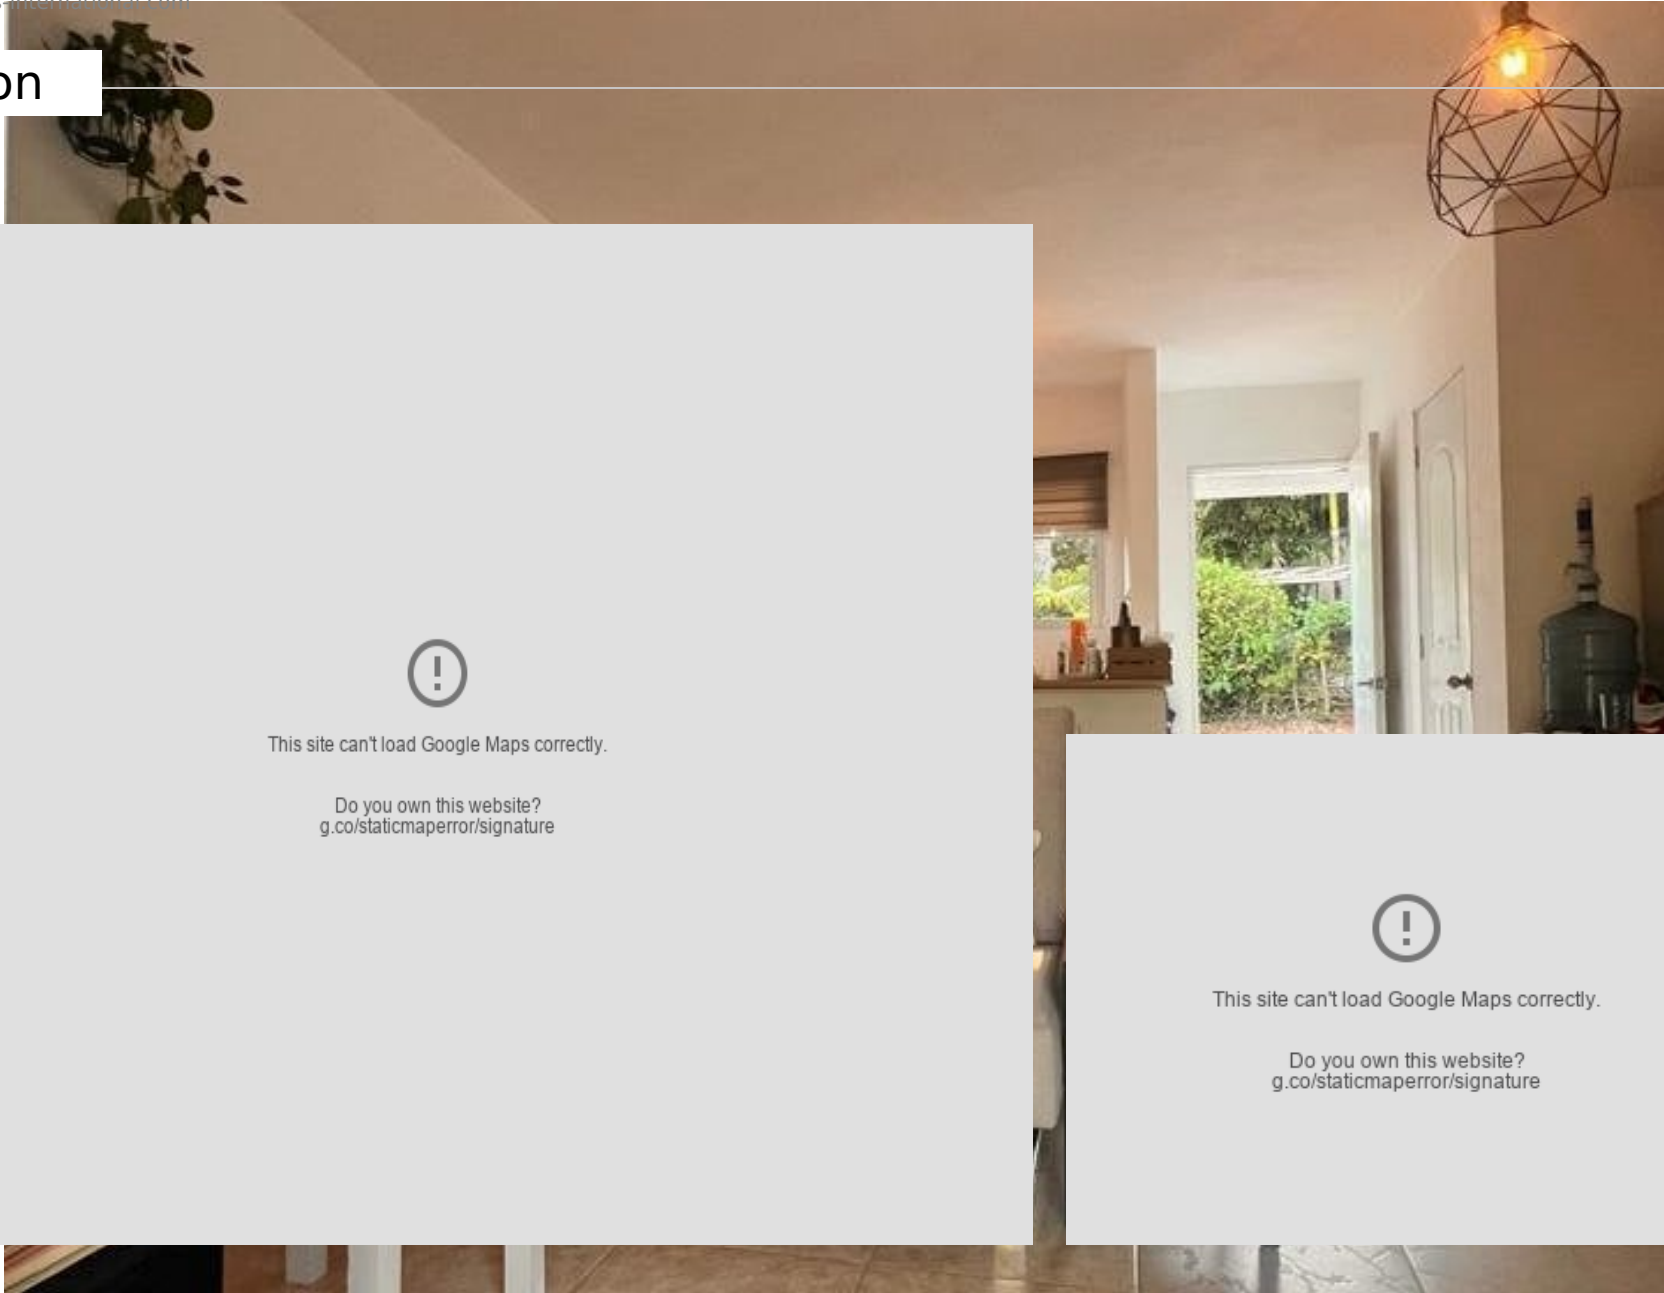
on

This site can't load Google Maps correctly.

Do you own this website?
g.co/staticmaperror/signature

This site can't load Google Maps correctly.

Do you own this website?
g.co/staticmaperror/signature